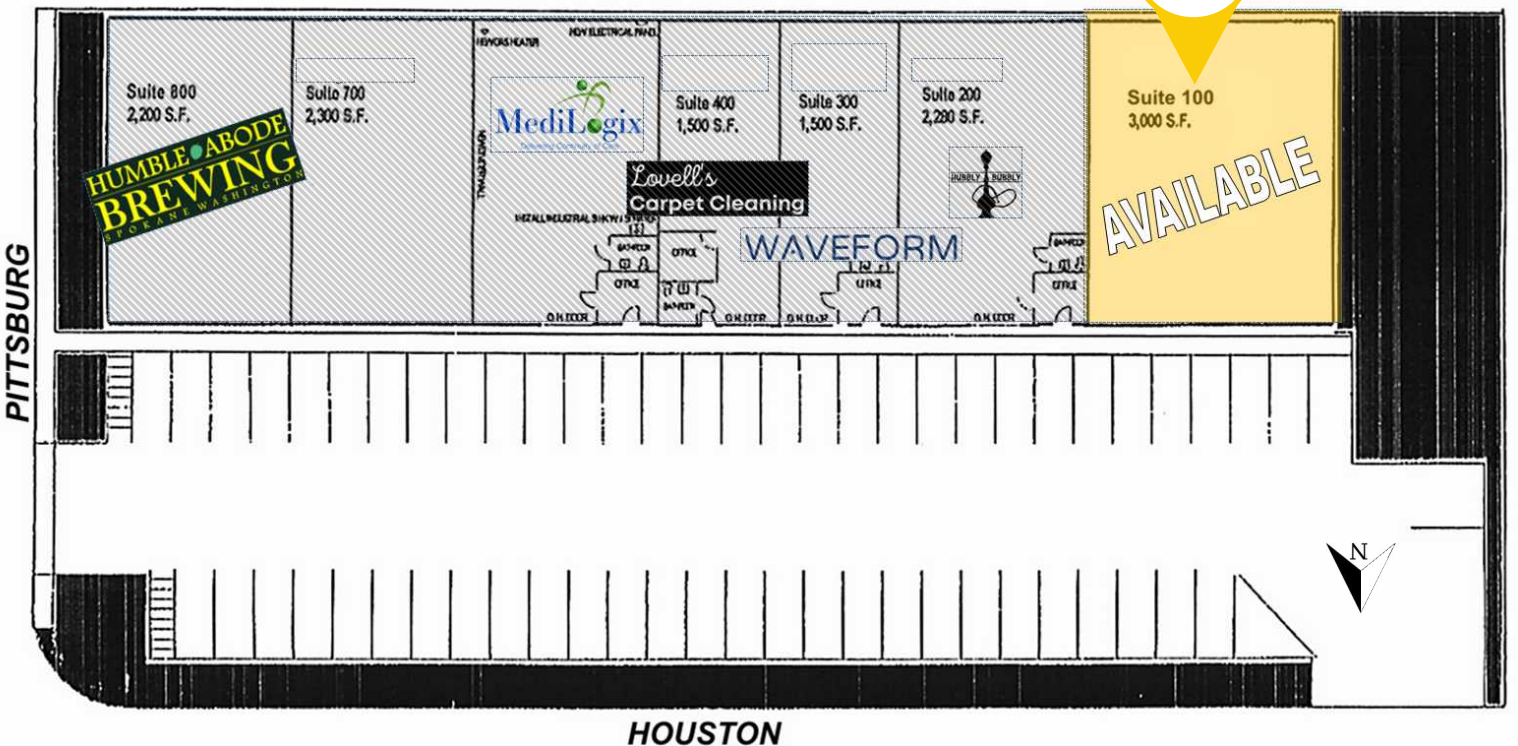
Suite 800
2,200 S.F.

HUMBLE ABODE
BREWING
SPOKANE WASHINGTON

Suite 700
2,300 S.F.

HEAVY ELECTRICAL PANEL

MediLogix

Suite 400
1,500 S.F.

Lovell's
Carpet Cleaning

Suite 300
1,500 S.F.

WAVEFORM

Suite 200
2,280 S.F.

BUBBLY & BUBBLY

Suite 100
3,000 S.F.

AVAILABLE

OFFICE
OFFICE
OFFICE
OFFICE
BATHROOM
BATHROOM
BATHROOM
O.H. DOOR
O.H. DOOR
O.H. DOOR
O.H. DOOR

PITTSBURG

N

HOUSTON